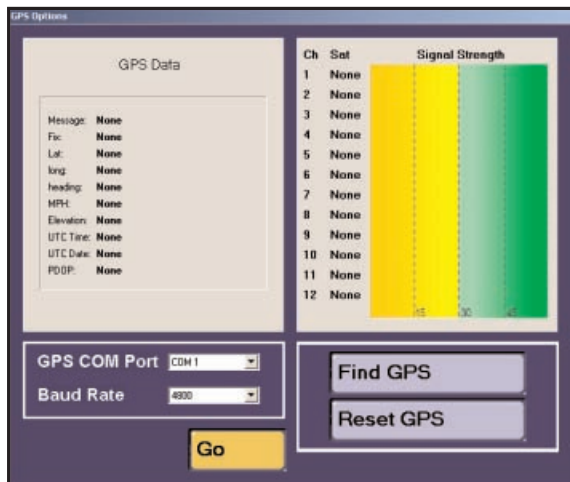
GPS Options

GPS Data

Message: None
Fix: None
Lat: None
long: None
heading: None
MPH: None
Elevation: None
UTC Time: None
UTC Date: None
PDOP: None

| Ch | Sat |
|---|---|
| 1 | None |
| 2 | None |
| 3 | None |
| 4 | None |
| 5 | None |
| 6 | None |
| 7 | None |
| 8 | None |
| 9 | None |
| 10 | None |
| 11 | None |
| 12 | None |

Signal Strength
15 30 45

GPS COM Port COM 1
Baud Rate 4800

Go

Find GPS

Reset GPS